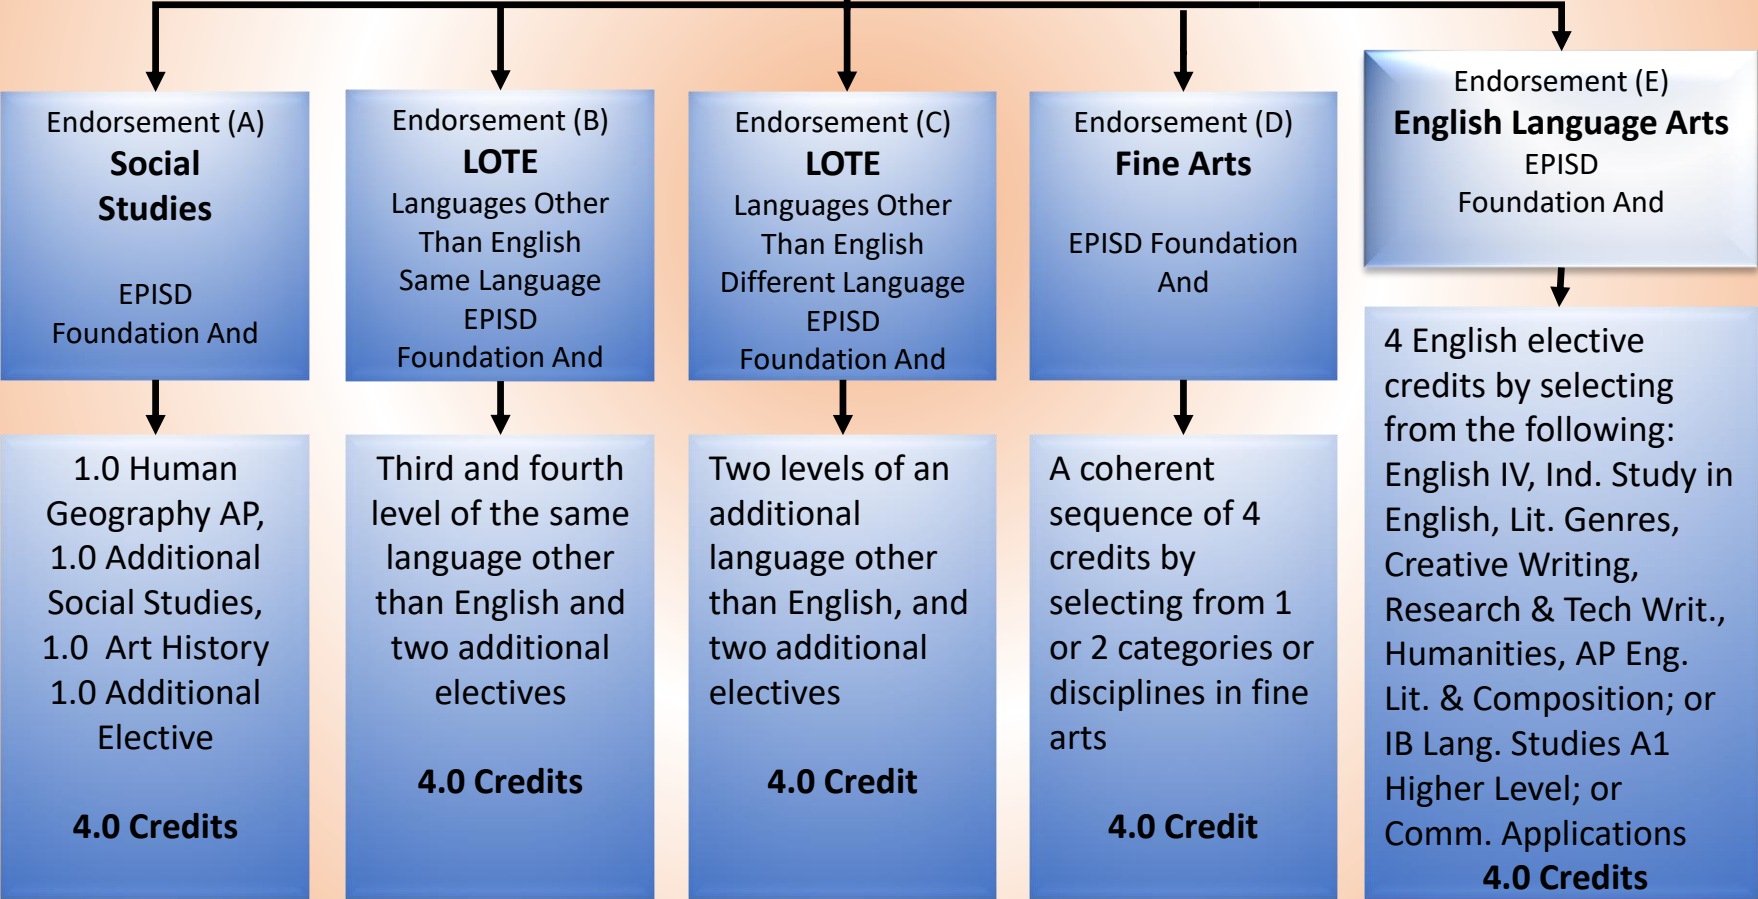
Endorsement (A)
Social Studies

EPISD Foundation And

1.0 Human Geography AP, 1.0 Additional Social Studies, 1.0 Art History 1.0 Additional Elective

4.0 Credits

Endorsement (B)
LOTE
Languages Other Than English Same Language EPISD Foundation And

Third and fourth level of the same language other than English and two additional electives

4.0 Credits

Endorsement (C)
LOTE
Languages Other Than English Different Language EPISD Foundation And

Two levels of an additional language other than English, and two additional electives

4.0 Credit

Endorsement (D)
Fine Arts

EPISD Foundation And

A coherent sequence of 4 credits by selecting from 1 or 2 categories or disciplines in fine arts

4.0 Credit

Endorsement (E)
English Language Arts
EPISD Foundation And

4 English elective credits by selecting from the following: English IV, Ind. Study in English, Lit. Genres, Creative Writing, Research & Tech Writ., Humanities, AP Eng. Lit. & Composition; or IB Lang. Studies A1 Higher Level; or Comm. Applications
4.0 Credits